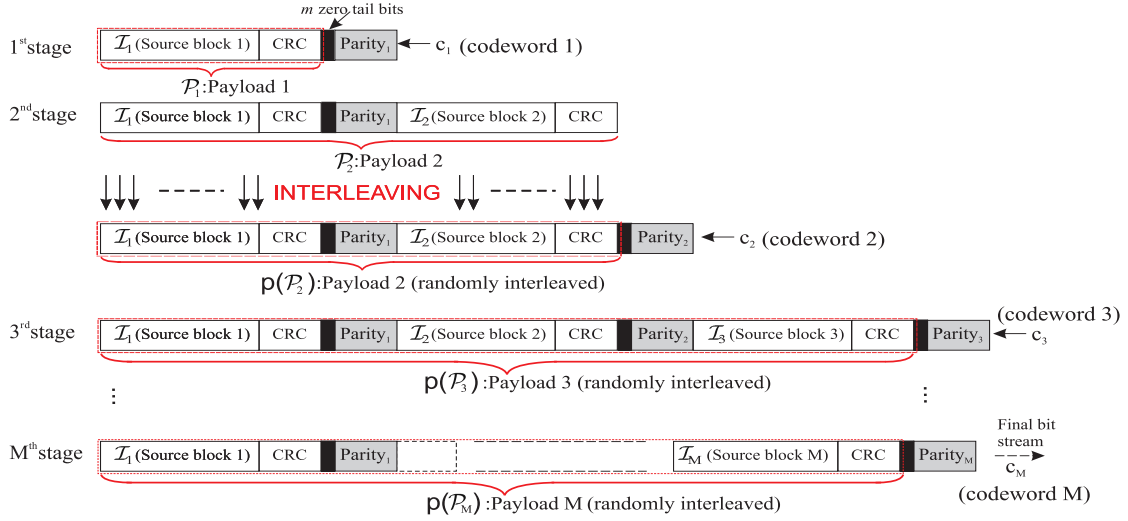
$m$ zero tail bits

1$^{st}$stage

| $\mathcal{I}_1$(Source block 1) | CRC | | Parity$_1$ |

← $c_1$ (codeword 1)

$\mathcal{P}_1$:Payload 1

2$^{nd}$stage

| $\mathcal{I}_1$(Source block 1) | CRC | | Parity$_1$ | $\mathcal{I}_2$(Source block 2) | CRC |

$\mathcal{P}_2$:Payload 2

INTERLEAVING

| $\mathcal{I}_1$(Source block 1) | CRC | | Parity$_1$ | $\mathcal{I}_2$(Source block 2) | CRC | Parity$_2$ |

← $c_2$ (codeword 2)

p($\mathcal{P}_2$):Payload 2 (randomly interleaved)

3$^{rd}$stage

| $\mathcal{I}_1$(Source block 1) | CRC | | Parity$_1$ | $\mathcal{I}_2$(Source block 2) | CRC | | Parity$_2$ | $\mathcal{I}_3$(Source block 3) | CRC | | Parity$_3$ |

(codeword 3)
← $c_3$

p($\mathcal{P}_3$):Payload 3 (randomly interleaved)

⋮

⋮

M$^{th}$stage

| $\mathcal{I}_1$(Source block 1) | CRC | | Parity$_1$ | | $\mathcal{I}_M$ (Source block M) | CRC | | Parity$_M$ |

Final bit stream
$c_M$

(codeword M)

p($\mathcal{P}_M$):Payload M (randomly interleaved)